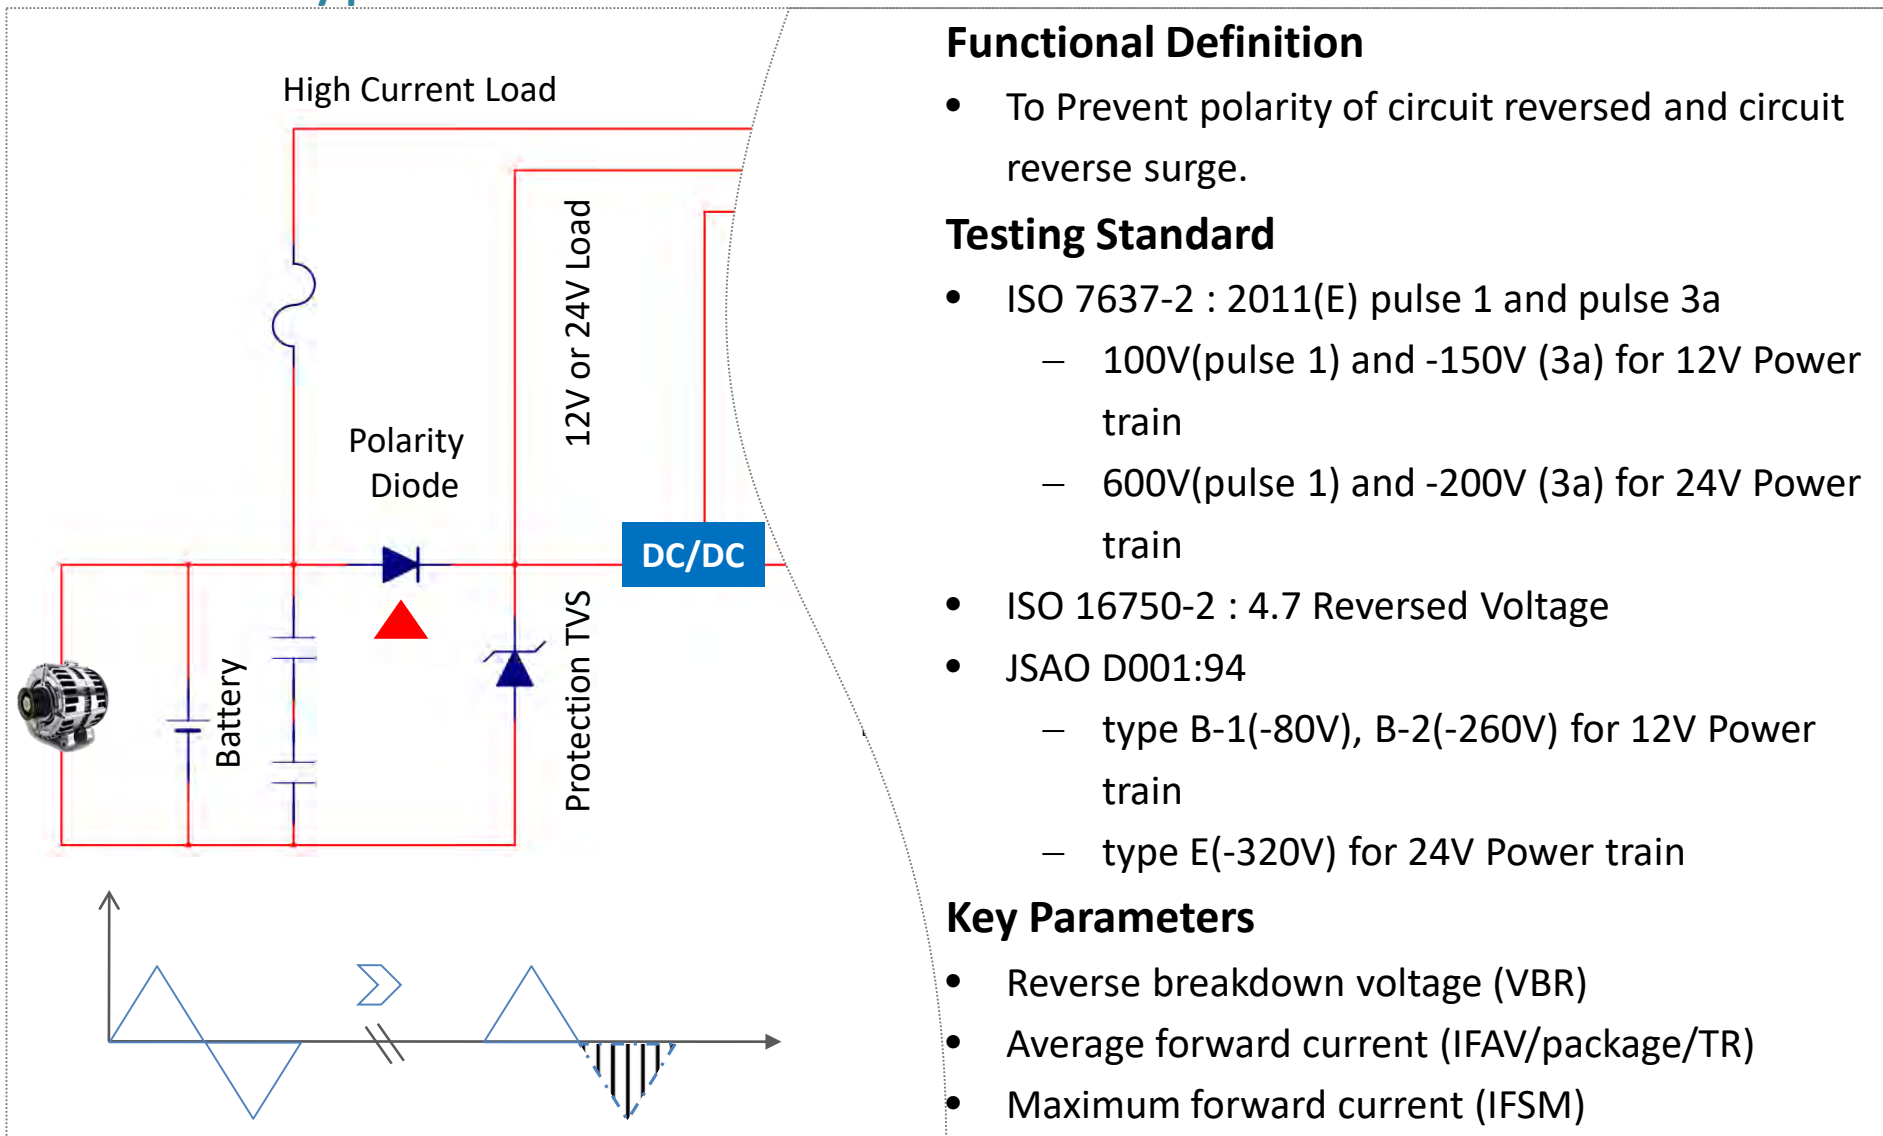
High Current Load

12V or 24V Load

Polarity Diode

DC/DC

Battery

Protection TVS

Functional Definition

- To Prevent polarity of circuit reversed and circuit reverse surge.

Testing Standard

- ISO 7637-2 : 2011(E) pulse 1 and pulse 3a
  – 100V(pulse 1) and -150V (3a) for 12V Power train
  – 600V(pulse 1) and -200V (3a) for 24V Power train
- ISO 16750-2 : 4.7 Reversed Voltage
- JSAO D001:94
  – type B-1(-80V), B-2(-260V) for 12V Power train
  – type E(-320V) for 24V Power train

Key Parameters

- Reverse breakdown voltage (VBR)
- Average forward current (IFAV/package/TR)
- Maximum forward current (IFSM)